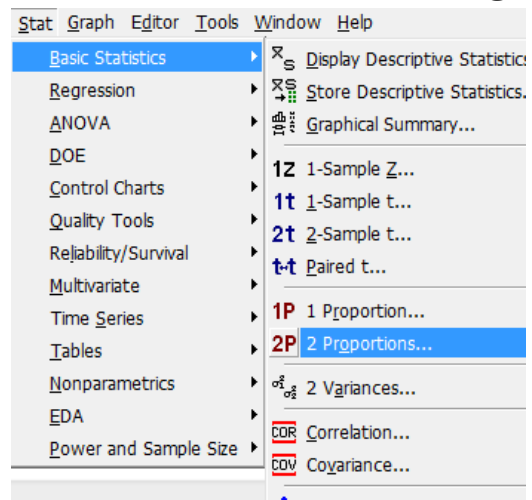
Stat Graph Editor Tools Window Help

Basic Statistics
Regression
ANOVA
DOE
Control Charts
Quality Tools
Reliability/Survival
Multivariate
Time Series
Tables
Nonparametrics
EDA
Power and Sample Size

Display Descriptive Statistics
Store Descriptive Statistics...
Graphical Summary...
1Z 1-Sample Z...
1t 1-Sample t...
2t 2-Sample t...
t-t Paired t...
1P 1 Proportion...
2P 2 Proportions...
2 Variances...
COR Correlation...
COV Covariance...